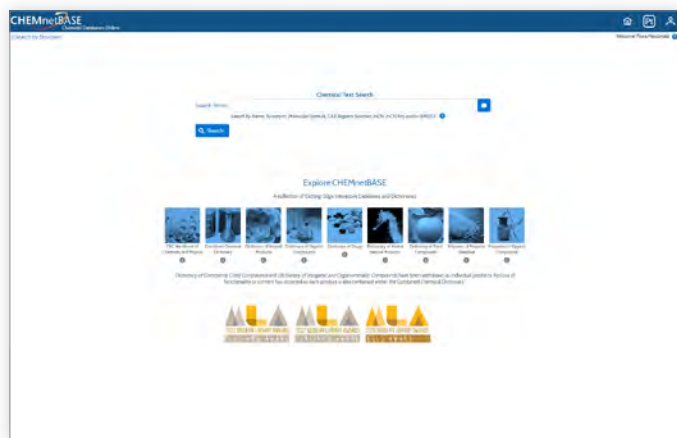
CHEMnetBASE
Chemical Databases Online

Search by Structure

Welcome Flora Macdonald

Chemical Text Search

Search Terms:

Search by Name, Synonym, Molecular Formula, CAS Registry Number, InChI, InChIKey and/or SMILES

Search

Explore CHEMnetBASE

A collection of Cutting-Edge Interactive Databases and Dictionaries

CRC Handbook of Chemistry and Physics

Combined Chemical Dictionary

Dictionary of Natural Products

Dictionary of Organic Compounds

Dictionary of Drugs

Dictionary of Marine Natural Products

Dictionary of Food Compounds

Properties of Organic Solvents

Inorganic and Organometallic Compounds

Dictionary of Commonly Cited Compounds and Dictionary of Inorganic and Organometallic Compounds have been withdrawn as individual products. Access to functionality and content has remained via each product's data contained within the Combined Chemical Dictionary.

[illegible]

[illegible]

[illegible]